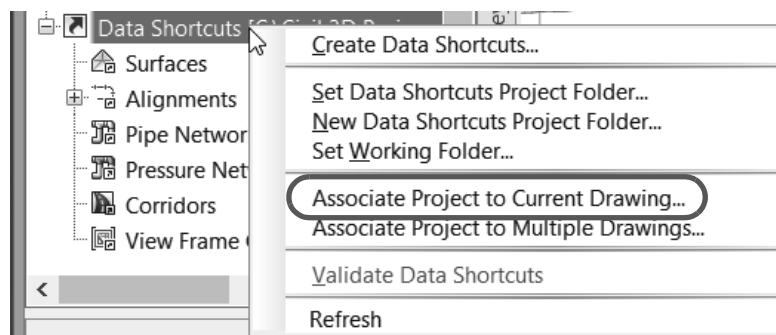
Data Shortcuts [C:\Civil 3D Proje
Surfaces
Alignments
Pipe Networ
Pressure Net
Corridors
View Frame (

Create Data Shortcuts...
Set Data Shortcuts Project Folder...
New Data Shortcuts Project Folder...
Set Working Folder...
Associate Project to Current Drawing...
Associate Project to Multiple Drawings...
Validate Data Shortcuts
Refresh